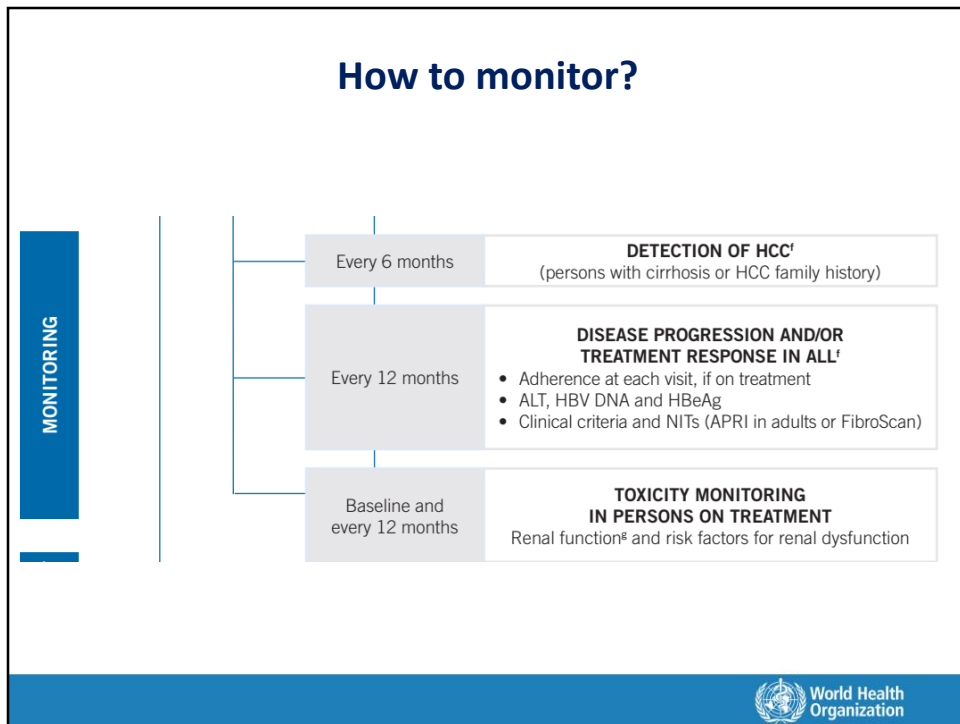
How to monitor?

MONITORING

Every 6 months

DETECTION OF HCC$^f$
(persons with cirrhosis or HCC family history)

Every 12 months

DISEASE PROGRESSION AND/OR TREATMENT RESPONSE IN ALL$^f$
• Adherence at each visit, if on treatment
• ALT, HBV DNA and HBeAg
• Clinical criteria and NITs (APRI in adults or FibroScan)

Baseline and every 12 months

TOXICITY MONITORING IN PERSONS ON TREATMENT
Renal function$^g$ and risk factors for renal dysfunction

World Health Organization